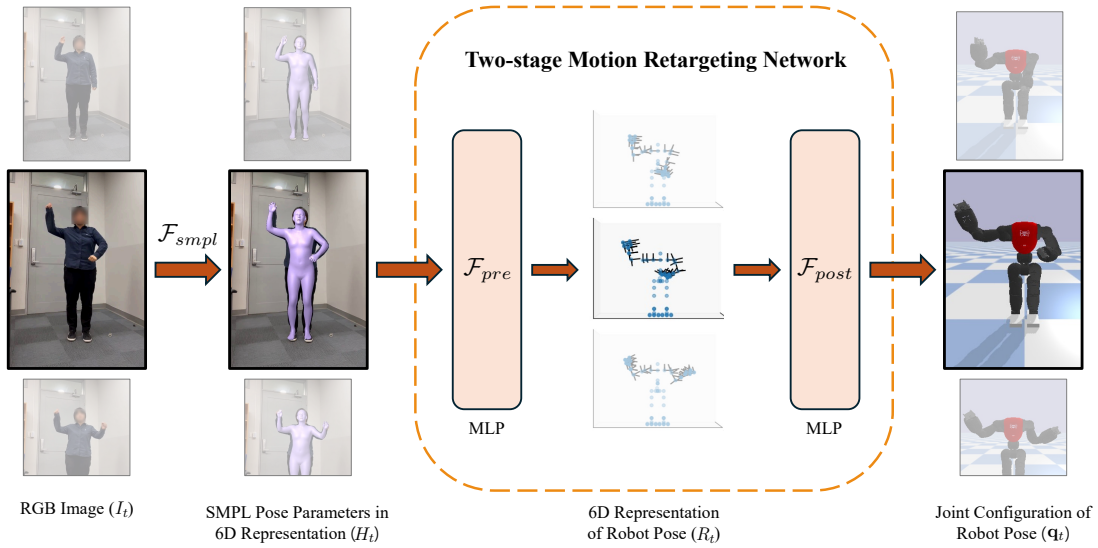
Two-stage Motion Retargeting Network

$\mathcal{F}_{smpl}$

$\mathcal{F}_{pre}$

$\mathcal{F}_{post}$

MLP

MLP

RGB Image ($I_t$)

SMPL Pose Parameters in 6D Representation ($H_t$)

6D Representation of Robot Pose ($R_t$)

Joint Configuration of Robot Pose ($\mathbf{q}_t$)